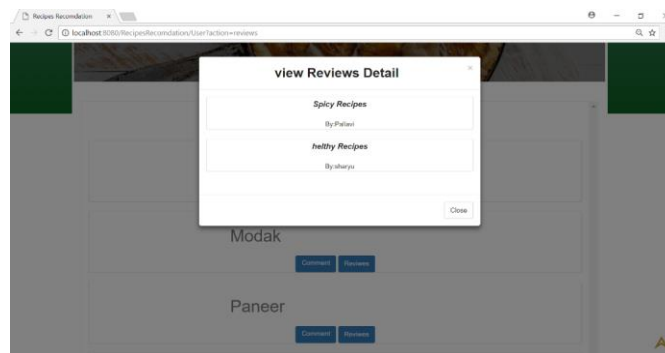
Recipes Recomdation ×

localhost:8080/RecipesRecomdation/User?action=reviews

view Reviews Detail

×

Spicy Recipes

By:Pallavi

helthy Recipes

By:sharyu

Close

Modak

Comment Reviews

Paneer

Comment Reviews